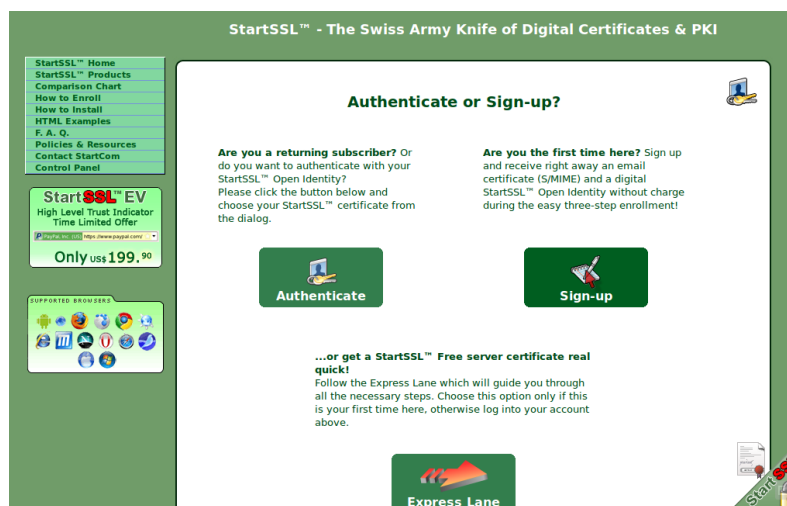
StartSSL™ - The Swiss Army Knife of Digital Certificates & PKI

StartSSL™ Home
StartSSL™ Products
Comparison Chart
How to Enroll
How to Install
HTML Examples
F. A. Q.
Policies & Resources
Contact StartCom
Control Panel

StartSSL™ EV
High Level Trust Indicator
Time Limited Offer
PayPal, Inc. (US) https://www.paypal.com/
Only US$ 199.90

SUPPORTED BROWSERS

Authenticate or Sign-up?

**Are you a returning subscriber?** Or do you want to authenticate with your StartSSL™ Open Identity?
Please click the button below and choose your StartSSL™ certificate from the dialog.

**Are you the first time here?** Sign up and receive right away an email certificate (S/MIME) and a digital StartSSL™ Open Identity without charge during the easy three-step enrollment!

Authenticate

Sign-up

**...or get a StartSSL™ Free server certificate real quick!**
Follow the Express Lane which will guide you through all the necessary steps. Choose this option only if this is your first time here, otherwise log into your account above.

Express Lane

StartSSL